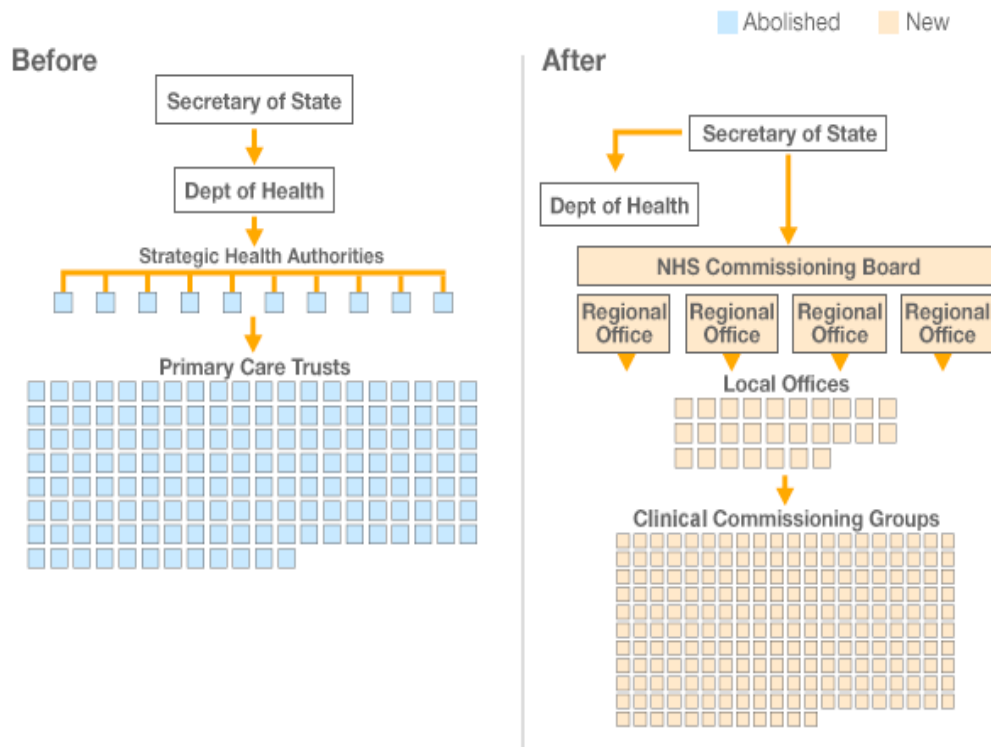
Abolished New

Before

Secretary of State

Dept of Health

Strategic Health Authorities

Primary Care Trusts

After

Secretary of State

Dept of Health

NHS Commissioning Board

Regional Office

Regional Office

Regional Office

Regional Office

Local Offices

Clinical Commissioning Groups